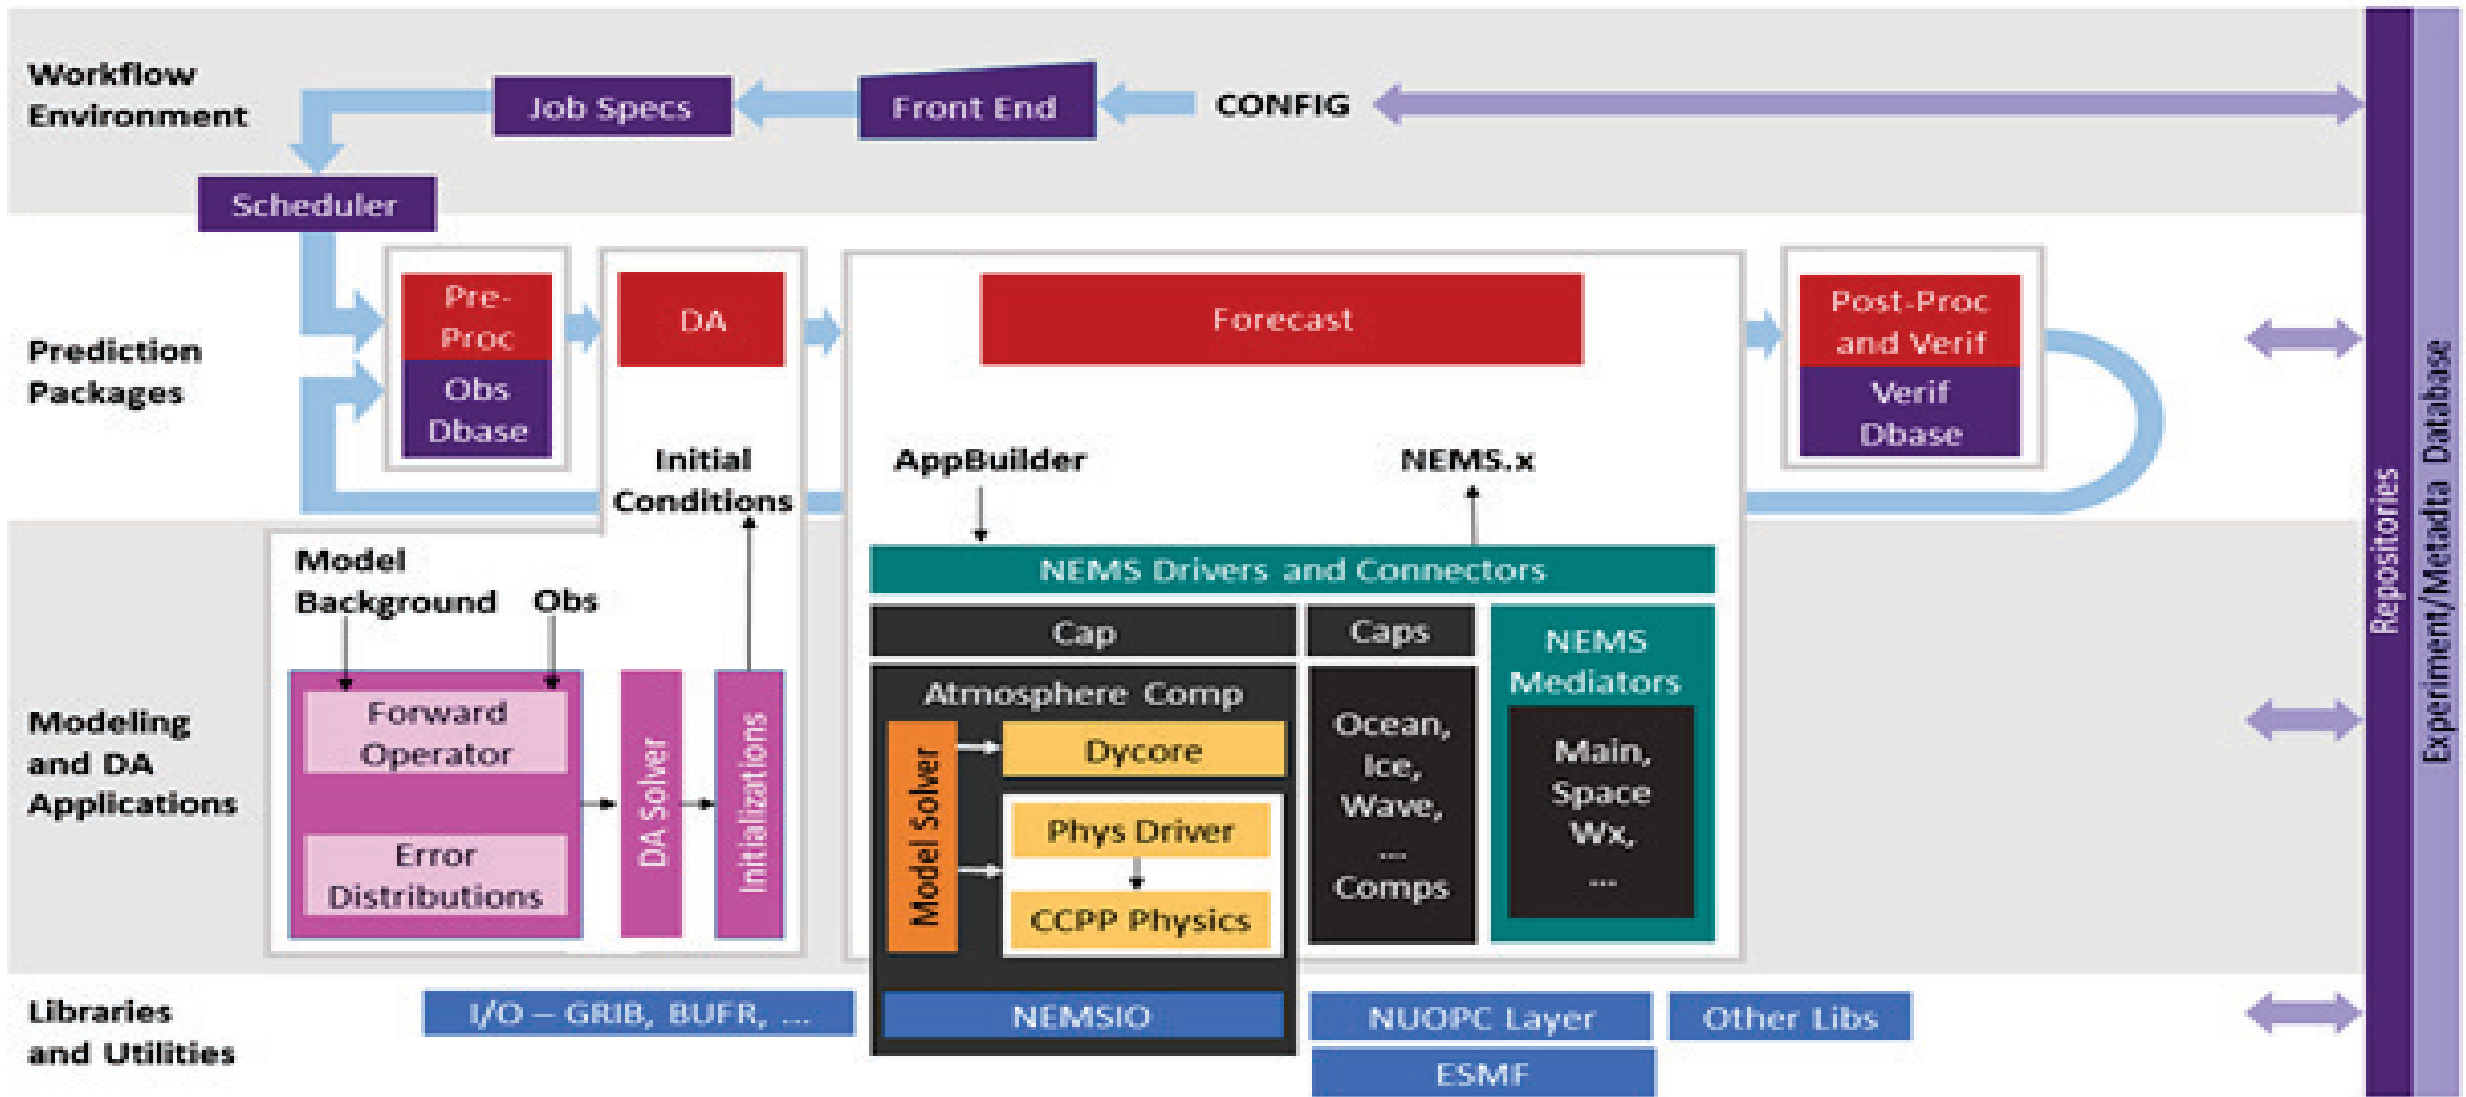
Workflow Environment

Job Specs

Front End

CONFIG

Scheduler

Prediction Packages

Pre-Proc

Obs Dbase

DA

Initial Conditions

Forecast

AppBuilder

NEMS.x

Post-Proc and Verif

Verif Dbase

Modeling and DA Applications

Model Background

Obs

Forward Operator

Error Distributions

DA Solver

Initializations

NEMS Drivers and Connectors

Cap

Caps

NEMS Mediators

Atmosphere Comp

Model Solver

Dycore

Phys Driver

CCPP Physics

Ocean, Ice, Wave, ... Comps

Main, Space Wx, ...

Libraries and Utilities

I/O – GRIB, BUFR, ...

NEMSIO

NUOPC Layer

Other Libs

ESMF

Repositories

Experiment/Metadata Database